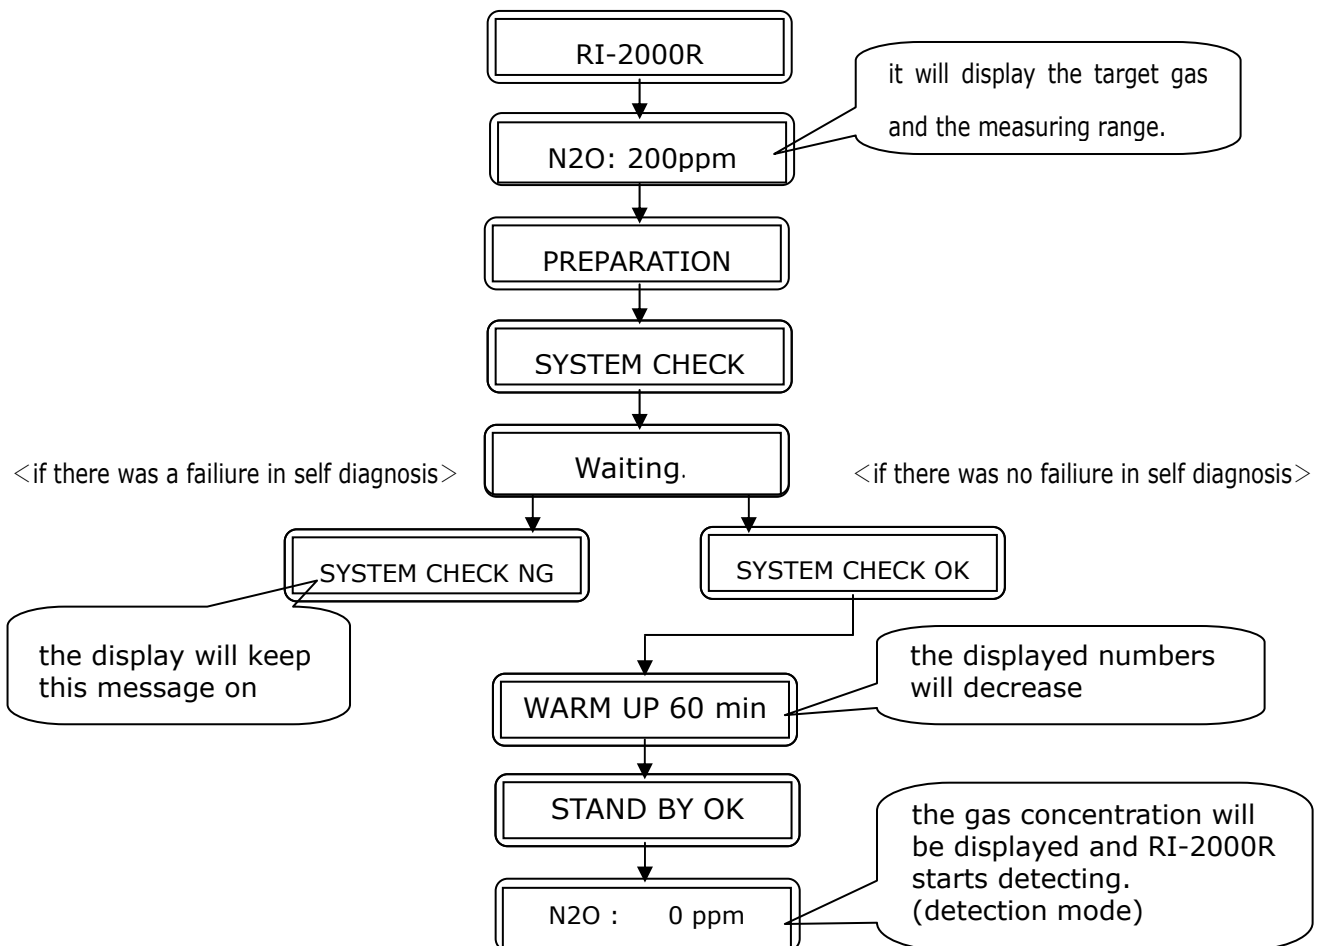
RI-2000R

it will display the target gas and the measuring range.

N2O: 200ppm

PREPARATION

SYSTEM CHECK

<if there was a failiure in self diagnosis>

Waiting.

<if there was no failiure in self diagnosis>

SYSTEM CHECK NG

SYSTEM CHECK OK

the display will keep this message on

the displayed numbers will decrease

WARM UP 60 min

STAND BY OK

the gas concentration will be displayed and RI-2000R starts detecting. (detection mode)

N2O :  0 ppm